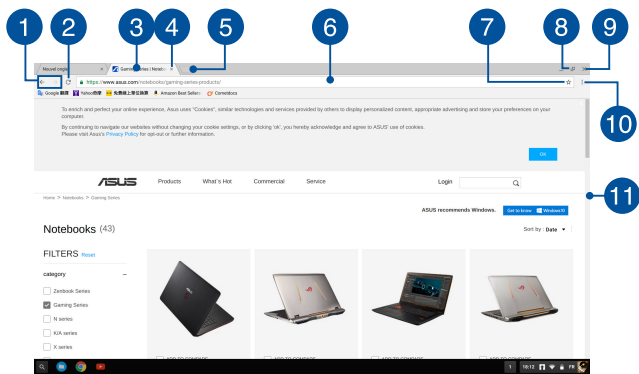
1
2
3
4
5
6
7
8
9
10
11

Manuel cogni
×
Gaming Series | Noteb
×

https://www.asus.com/notebooks/gaming-series-products/

Google 翻譯
Yahoo!奇摩
免費線上學拉丁文
Amazon Best Sellers
Cornerstones

To enrich and perfect your online experience, Asus uses "Cookies", similar technologies and services provided by others to display personalized content, appropriate advertising and store your preferences on your computer.

By continuing to navigate our websites without changing your cookie settings, or by clicking 'ok', you hereby acknowledge and agree to ASUS' use of cookies.
Please visit Asus's Privacy Policy for opt-out or further information.

OK

/ISUS
Products
What's Hot
Commercial
Service
Login

Home > Notebooks > Gaming Series

ASUS recommends Windows.
Get to know Windows10

Notebooks (43)

Sort by : Date

FILTERS Reset

category

Zenbook Series
Gaming Series
N series
K/A series
X series

ADD TO COMPARE
ADD TO COMPARE
ADD TO COMPARE
ADD TO COMPARE

1
16:12
FR